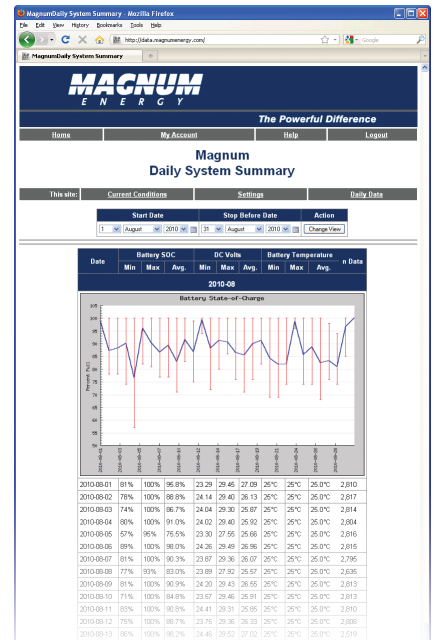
MagnumDaily System Summary - Mozilla Firefox

File Edit View History Bookmarks Tools Help

http://data.magnumenergy.com/

Google

MagnumDaily System Summary

MAGNUM
ENERGY

The Powerful Difference

Home | My Account | Help | Logout

Magnum
Daily System Summary

This site: | Current Conditions | Settings | Daily Data

| Start Date | Stop Before Date | Action |
|---|---|---|
| 1 August 2010 | 31 August 2010 | Change View |

| Date | Battery SOC Min | Max | Avg. | DC Volts Min | Max | Avg. | Battery Temperature Min | Max | Avg. | n Data |
|---|---|---|---|---|---|---|---|---|---|---|
| 2010-08 | | | | | | | | | | |

Battery State-of-Charge

105
100
95
90
85
80
75
70
65
60
55
50

Percent (%)

| 2010-08-01 | 81% | 100% | 95.8% | 23.29 | 29.46 | 27.09 | 25°C | 25°C | 25.0°C | 2,810 |
|---|---|---|---|---|---|---|---|---|---|---|
| 2010-08-02 | 78% | 100% | 88.8% | 24.14 | 29.40 | 26.13 | 25°C | 25°C | 25.0°C | 2,817 |
| 2010-08-03 | 74% | 100% | 86.7% | 24.04 | 29.30 | 25.87 | 25°C | 25°C | 25.0°C | 2,814 |
| 2010-08-04 | 80% | 100% | 91.0% | 24.02 | 29.40 | 25.92 | 25°C | 25°C | 25.0°C | 2,804 |
| 2010-08-05 | 57% | 95% | 75.5% | 23.30 | 27.55 | 25.66 | 25°C | 25°C | 25.0°C | 2,816 |
| 2010-08-06 | 89% | 100% | 98.0% | 24.26 | 29.49 | 26.96 | 25°C | 25°C | 25.0°C | 2,815 |
| 2010-08-07 | 81% | 100% | 90.3% | 23.67 | 29.36 | 26.07 | 25°C | 25°C | 25.0°C | 2,795 |
| 2010-08-08 | 77% | 93% | 83.0% | 23.69 | 27.92 | 25.57 | 25°C | 25°C | 25.0°C | 2,635 |
| 2010-08-09 | 81% | 100% | 90.9% | 24.20 | 29.43 | 26.55 | 25°C | 25°C | 25.0°C | 2,813 |
| 2010-08-10 | 71% | 100% | 84.8% | 23.67 | 29.46 | 25.91 | 25°C | 25°C | 25.0°C | 2,813 |
| 2010-08-11 | 83% | 100% | 90.8% | 24.41 | 29.31 | 25.85 | 25°C | 25°C | 25.0°C | 2,810 |
| 2010-08-12 | 75% | 100% | 88.7% | 23.75 | 29.36 | 26.33 | 25°C | 25°C | 25.0°C | 2,808 |
| 2010-08-13 | 86% | 100% | 98.2% | 24.46 | 29.52 | 27.02 | 25°C | 25°C | 25.0°C | 2,519 |